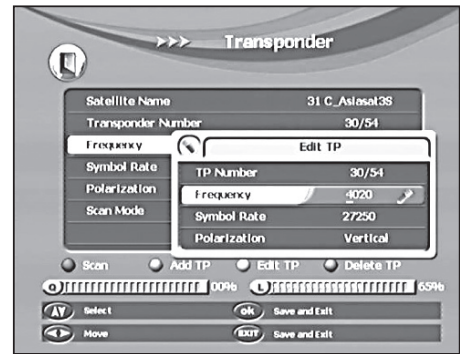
>>> Transponder

Satellite Name 31 C_Asiasat3S
Transponder Number 30/54
Frequency
Symbol Rate
Polarization
Scan Mode

Edit TP
TP Number 30/54
Frequency 4020
Symbol Rate 27250
Polarization Vertical

Scan Add TP Edit TP Delete TP

Q 00% L 65%

Select ok Save and Exit
Move EXIT Save and Exit